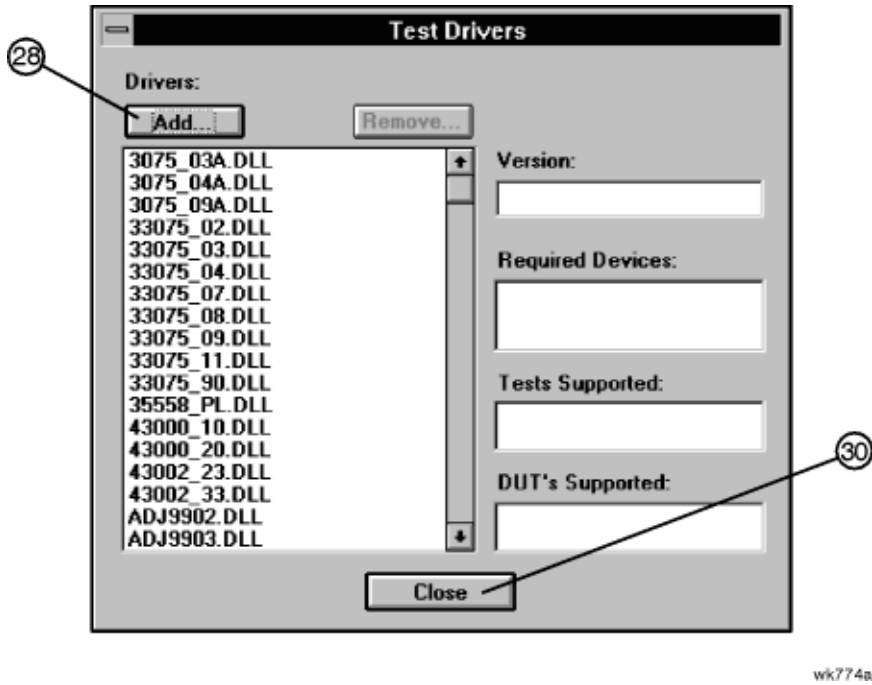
Test Drivers

28

Drivers:

Add...

Remove...

3075_03A.DLL
3075_04A.DLL
3075_09A.DLL
33075_02.DLL
33075_03.DLL
33075_04.DLL
33075_07.DLL
33075_08.DLL
33075_09.DLL
33075_11.DLL
33075_90.DLL
35558_PL.DLL
43000_10.DLL
43000_20.DLL
43002_23.DLL
43002_33.DLL
ADJ9902.DLL
ADJ9903.DLL

Version:

Required Devices:

Tests Supported:

DUT's Supported:

30

Close

wk774a